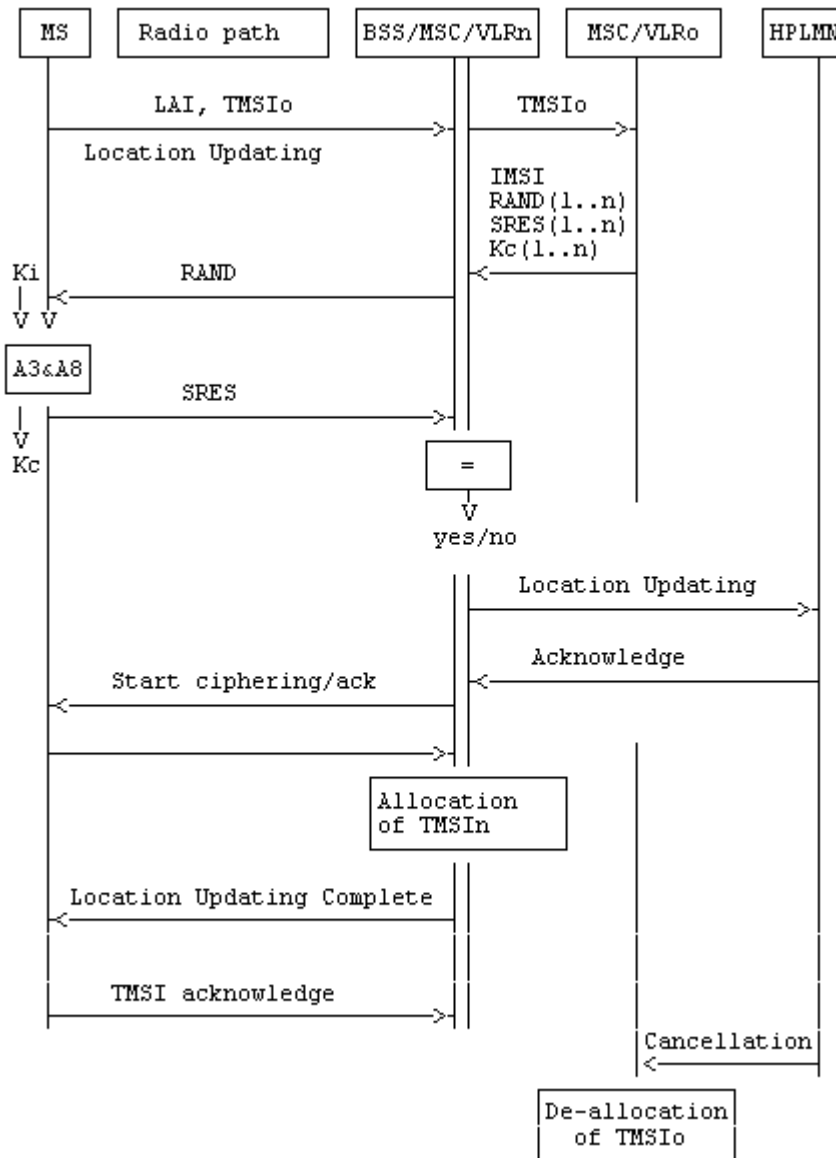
MS

Radio path

BSS/MSC/VLRn

MSC/VLRo

HPLMN

LAI, TMSIo

TMSIo

Location Updating

IMSI
RAND(1..n)
SRES(1..n)
Kc(1..n)

Ki

RAND

A3&A8

SRES

Kc

=

yes/no

Location Updating

Acknowledge

Start ciphering/ack

Allocation of TMSIn

Location Updating Complete

TMSI acknowledge

Cancellation

De-allocation of TMSIo